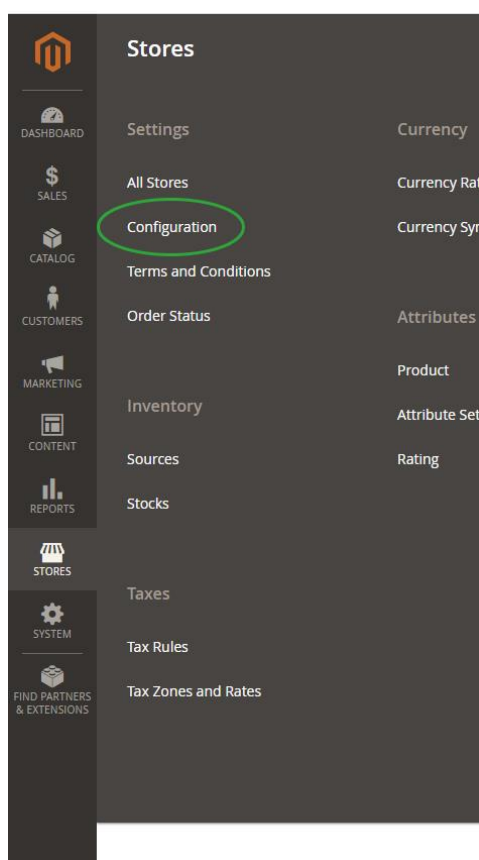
DASHBOARD
$
SALES
CATALOG
CUSTOMERS
MARKETING
CONTENT
REPORTS
STORES
SYSTEM
FIND PARTNERS & EXTENSIONS

Stores

Settings

All Stores

Configuration

Terms and Conditions

Order Status

Inventory

Sources

Stocks

Taxes

Tax Rules

Tax Zones and Rates

Currency

Currency Rat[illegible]

Currency Sy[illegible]

Attributes

Product

Attribute Set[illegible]

Rating